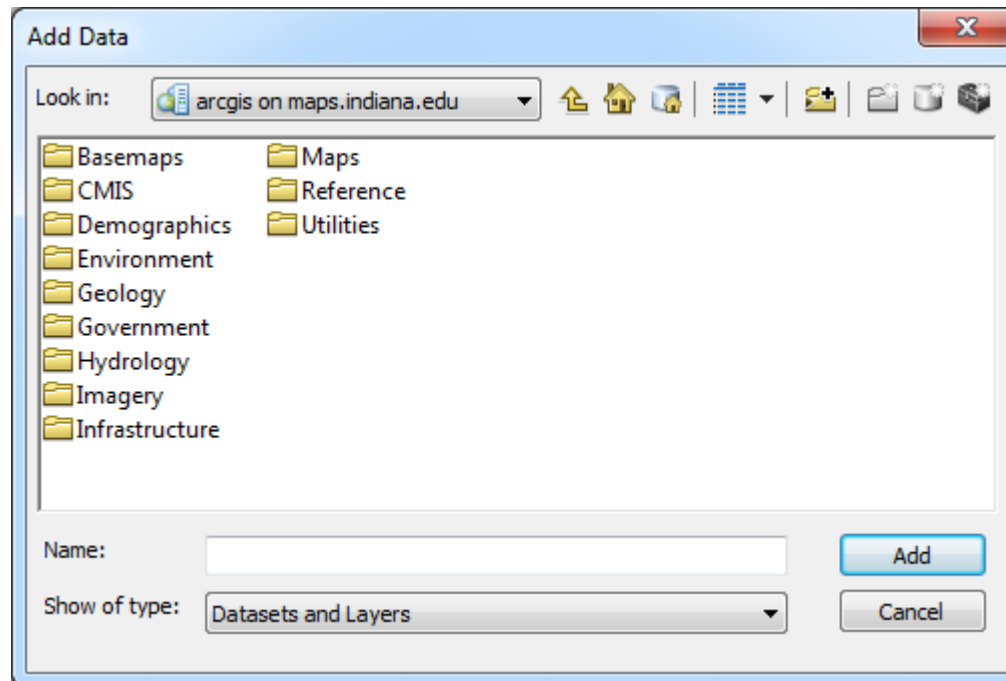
Add Data

Look in: arcgis on maps.indiana.edu

Basemaps
CMIS
Demographics
Environment
Geology
Government
Hydrology
Imagery
Infrastructure

Maps
Reference
Utilities

Name:

Add

Show of type: Datasets and Layers

Cancel